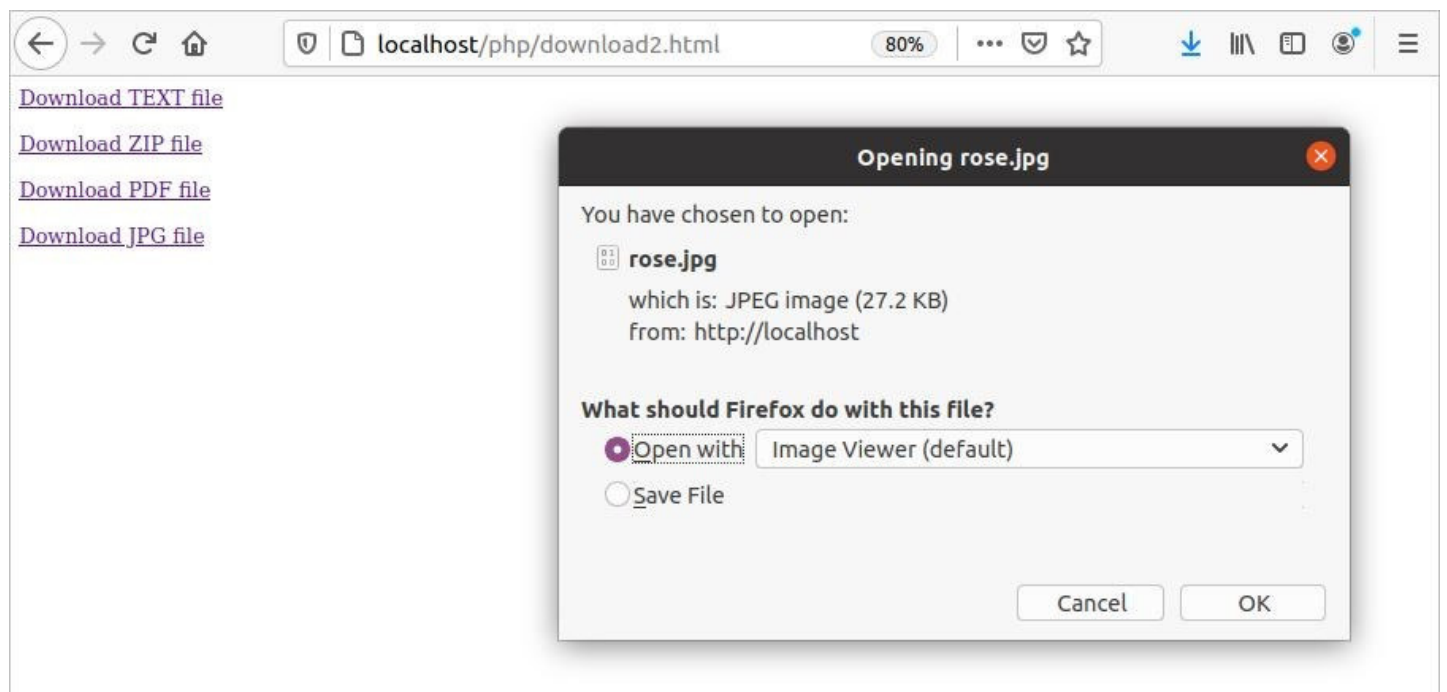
localhost/php/download2.html

80%

Download TEXT file

Download ZIP file

Download PDF file

Download JPG file

Opening rose.jpg

You have chosen to open:

rose.jpg

which is: JPEG image (27.2 KB)
from: http://localhost

What should Firefox do with this file?

Open with

Image Viewer (default)

Save File

Cancel

OK